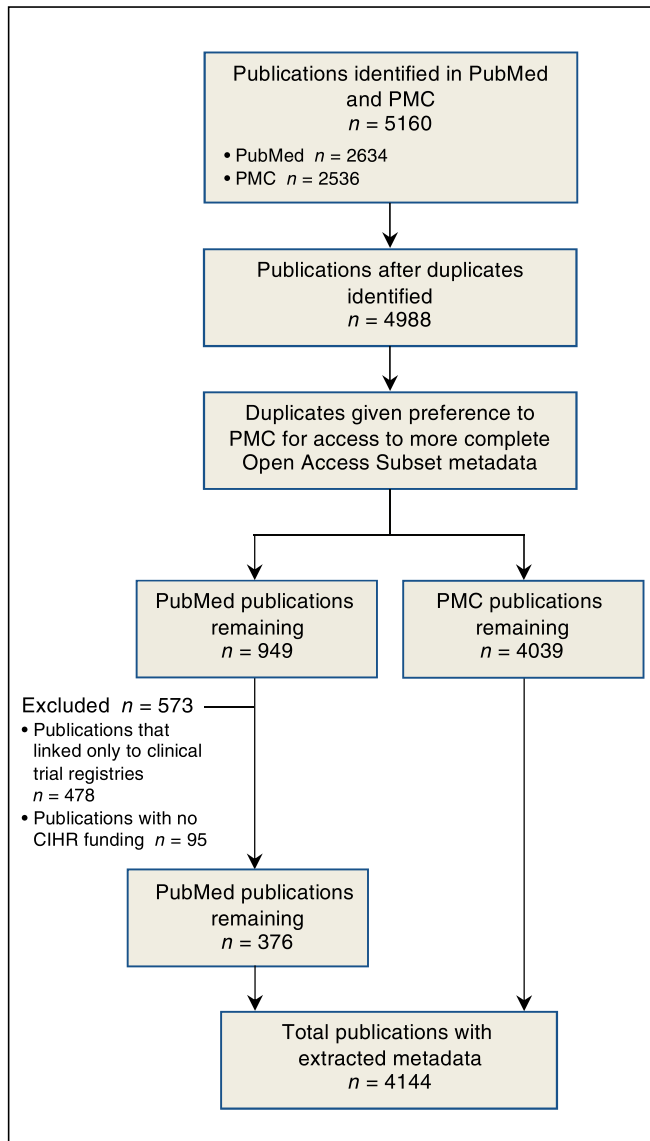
Publications identified in PubMed and PMC
$n = 5160$
• PubMed $n = 2634$
• PMC $n = 2536$

Publications after duplicates identified
$n = 4988$

Duplicates given preference to PMC for access to more complete Open Access Subset metadata

PubMed publications remaining
$n = 949$

PMC publications remaining
$n = 4039$

Excluded $n = 573$
• Publications that linked only to clinical trial registries $n = 478$
• Publications with no CIHR funding $n = 95$

PubMed publications remaining
$n = 376$

Total publications with extracted metadata
$n = 4144$